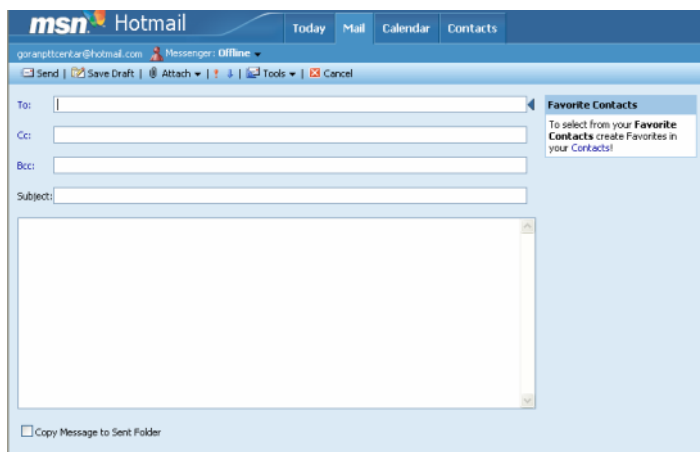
msn Hotmail

Today | Mail | Calendar | Contacts

goranpttcentar@hotmail.com Messenger: Offline

Send | Save Draft | Attach | ! ↓ | Tools | Cancel

To:

Cc:

Bcc:

Subject:

Favorite Contacts

To select from your **Favorite Contacts** create Favorites in your Contacts!

Copy Message to Sent Folder